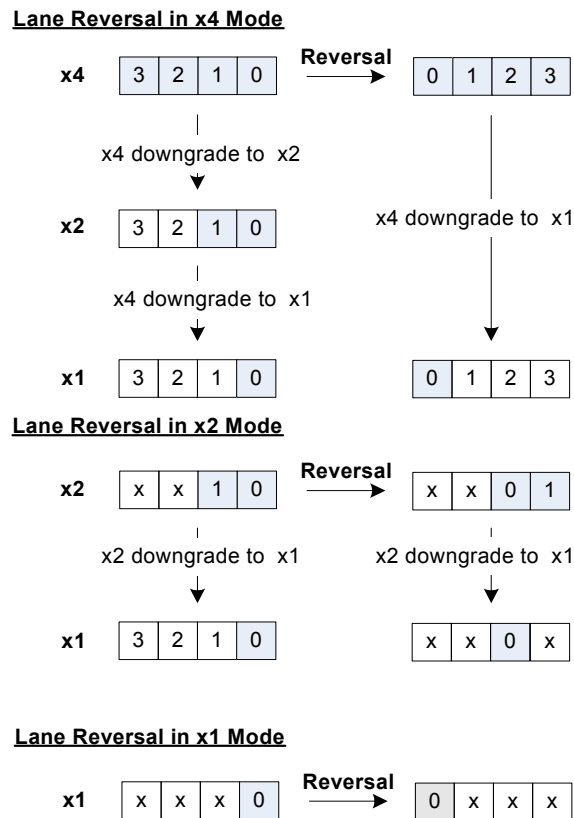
Lane Reversal in x4 Mode

x4

| 3 | 2 | 1 | 0 |
|---|---|---|---|

Reversal

| 0 | 1 | 2 | 3 |
|---|---|---|---|

x4 downgrade to x2

x2

| 3 | 2 | 1 | 0 |
|---|---|---|---|

x4 downgrade to x1

x4 downgrade to x1

x1

| 3 | 2 | 1 | 0 |
|---|---|---|---|

| 0 | 1 | 2 | 3 |
|---|---|---|---|

Lane Reversal in x2 Mode

x2

| x | x | 1 | 0 |
|---|---|---|---|

Reversal

| x | x | 0 | 1 |
|---|---|---|---|

x2 downgrade to x1

x2 downgrade to x1

x1

| 3 | 2 | 1 | 0 |
|---|---|---|---|

| x | x | 0 | x |
|---|---|---|---|

Lane Reversal in x1 Mode

x1

| x | x | x | 0 |
|---|---|---|---|

Reversal

| 0 | x | x | x |
|---|---|---|---|